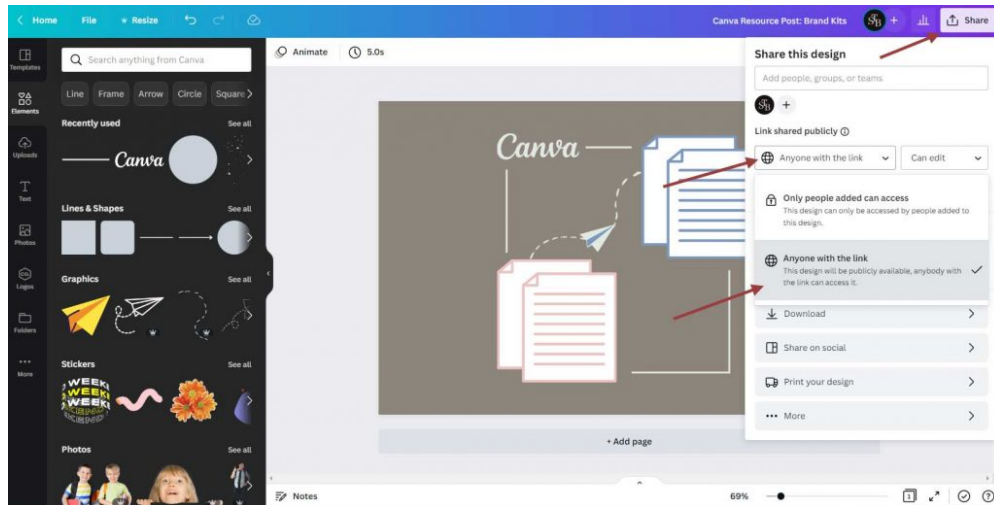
< Home File Resize

Canva Resource Post: Brand Kits SB + Share

Templates

Elements

Uploads

Text

Photos

Logos

Folders

More

Search anything from Canva

Line Frame Arrow Circle Square >

Recently used See all

Canva

Lines & Shapes See all

Graphics See all

Stickers See all

WEEK! WEEK! WEEK!

Photos See all

Animate 5.0s

Canva

+ Add page

Notes 69% 1

Share this design

Add people, groups, or teams

SB +

Link shared publicly

Anyone with the link Can edit

Only people added can access
This design can only be accessed by people added to this design.

Anyone with the link
This design will be publicly available, anybody with the link can access it.

Download >

Share on social >

Print your design >

More >